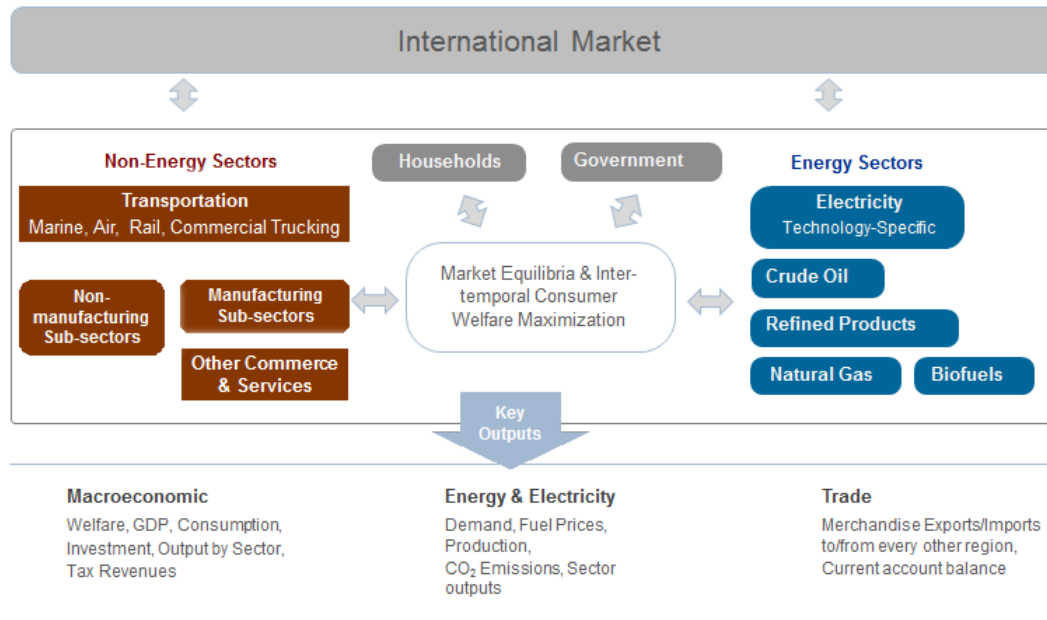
International Market

Non-Energy Sectors

Transportation
Marine, Air, Rail, Commercial Trucking

Non-manufacturing Sub-sectors

Manufacturing Sub-sectors

Other Commerce & Services

Households

Government

Market Equilibria & Inter-temporal Consumer Welfare Maximization

Energy Sectors

Electricity
Technology-Specific

Crude Oil

Refined Products

Natural Gas

Biofuels

Key Outputs

Macroeconomic
Welfare, GDP, Consumption, Investment, Output by Sector, Tax Revenues

Energy & Electricity
Demand, Fuel Prices, Production, $CO_2$ Emissions, Sector outputs

Trade
Merchandise Exports/Imports to/from every other region, Current account balance